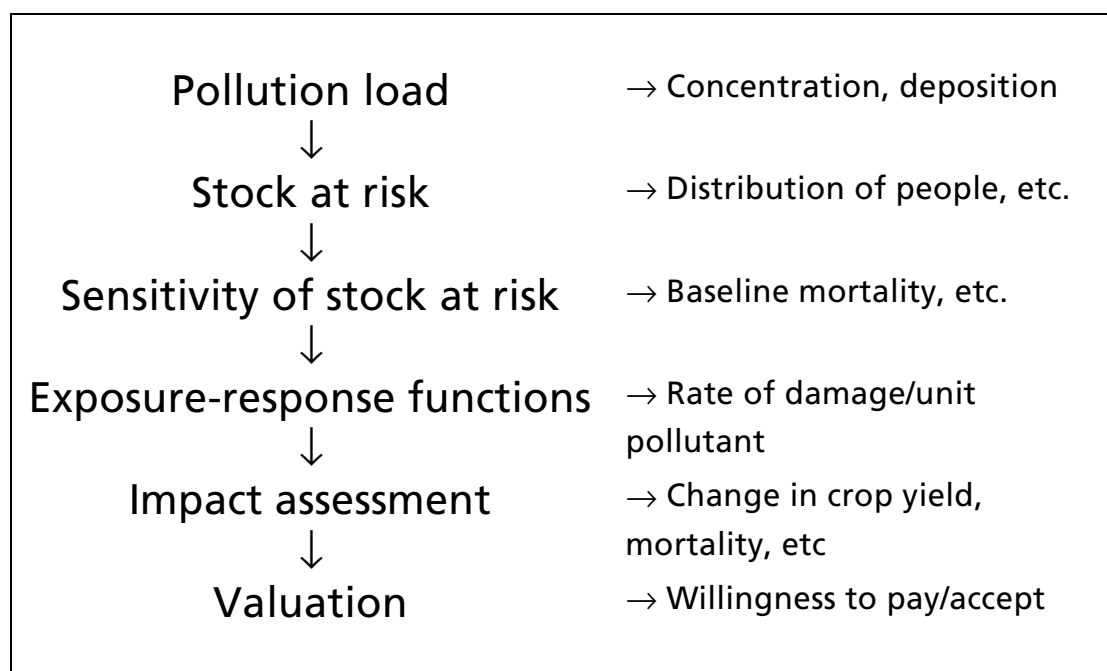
Pollution load $\rightarrow$ Concentration, deposition

$\downarrow$

Stock at risk $\rightarrow$ Distribution of people, etc.

$\downarrow$

Sensitivity of stock at risk $\rightarrow$ Baseline mortality, etc.

$\downarrow$

Exposure-response functions $\rightarrow$ Rate of damage/unit pollutant

$\downarrow$

Impact assessment $\rightarrow$ Change in crop yield, mortality, etc

$\downarrow$

Valuation $\rightarrow$ Willingness to pay/accept